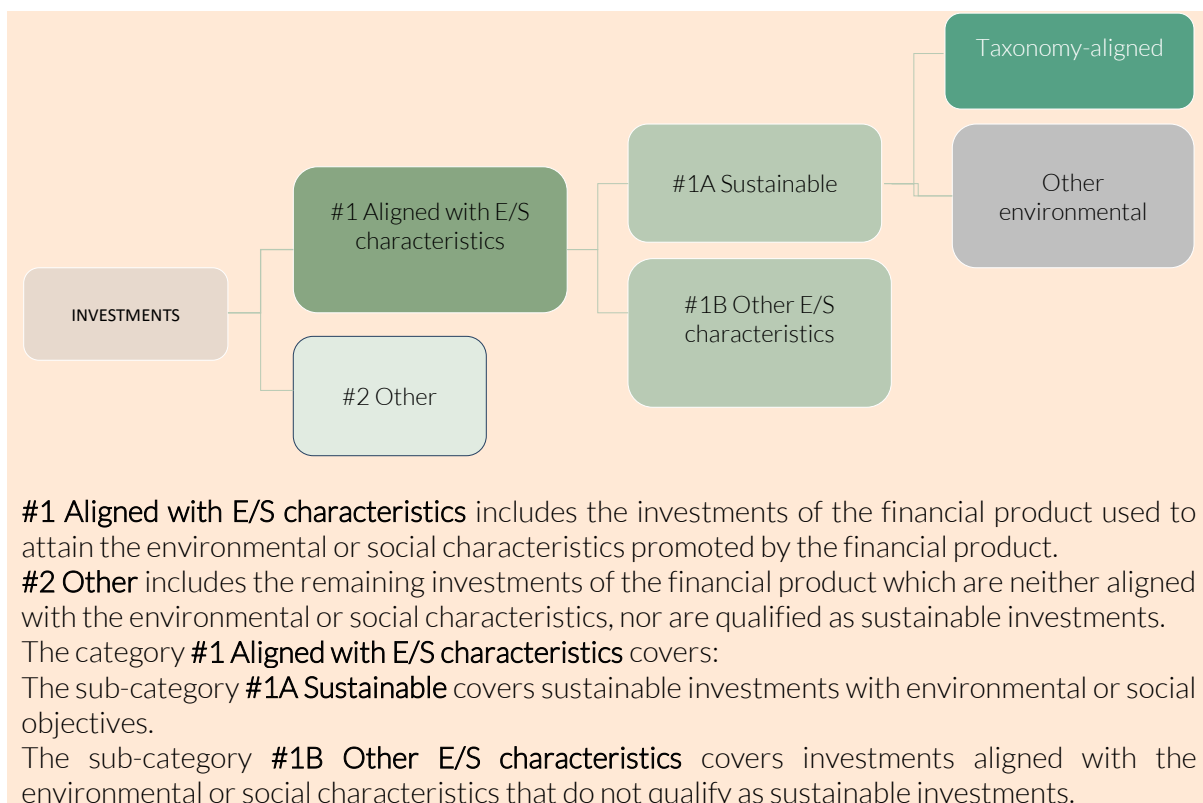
Taxonomy-aligned

#1 Aligned with E/S characteristics

#1A Sustainable

Other environmental

INVESTMENTS

#1B Other E/S characteristics

#2 Other

#1 Aligned with E/S characteristics includes the investments of the financial product used to attain the environmental or social characteristics promoted by the financial product.
#2 Other includes the remaining investments of the financial product which are neither aligned with the environmental or social characteristics, nor are qualified as sustainable investments.
The category #1 Aligned with E/S characteristics covers:
The sub-category #1A Sustainable covers sustainable investments with environmental or social objectives.
The sub-category #1B Other E/S characteristics covers investments aligned with the environmental or social characteristics that do not qualify as sustainable investments.